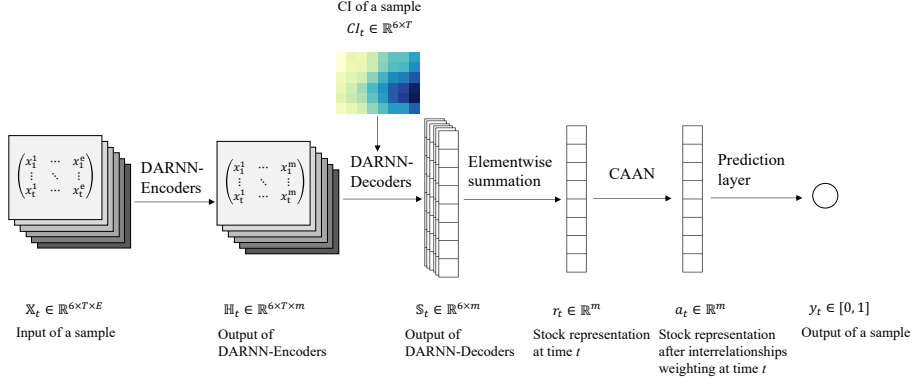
CI of a sample
$CI_t \in \mathbb{R}^{6\times T}$

$\begin{pmatrix} x_1^1 & \cdots & x_1^e \\ \vdots & \ddots & \vdots \\ x_t^1 & \cdots & x_t^e \end{pmatrix}$

DARNN-Encoders

$\begin{pmatrix} x_1^1 & \cdots & x_1^m \\ \vdots & \ddots & \vdots \\ x_t^1 & \cdots & x_t^m \end{pmatrix}$

DARNN-Decoders

Elementwise summation

CAAN

Prediction layer

$\mathbb{X}_t \in \mathbb{R}^{6\times T\times E}$
Input of a sample

$\mathbb{H}_t \in \mathbb{R}^{6\times T\times m}$
Output of DARNN-Encoders

$\mathbb{S}_t \in \mathbb{R}^{6\times m}$
Output of DARNN-Decoders

$r_t \in \mathbb{R}^m$
Stock representation at time $t$

$a_t \in \mathbb{R}^m$
Stock representation after interrelationships weighting at time $t$

$y_t \in [0, 1]$
Output of a sample